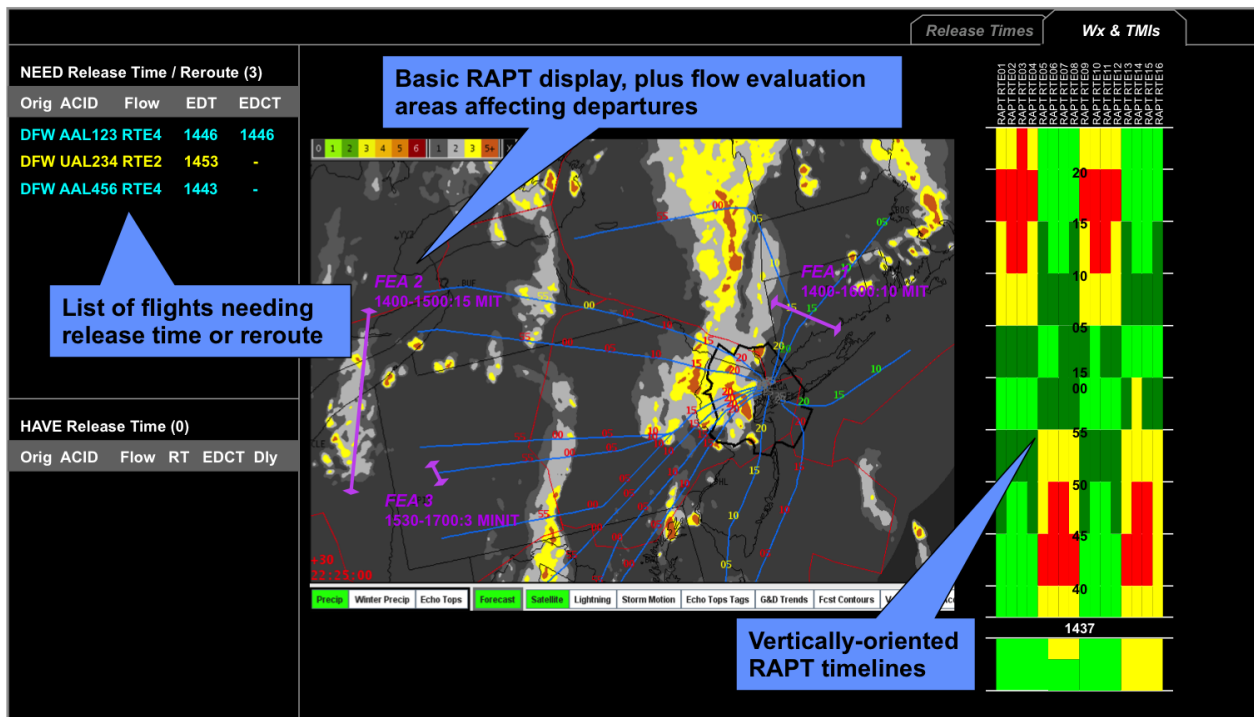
Release Times
Wx & TMIs

NEED Release Time / Reroute (3)

| Orig | ACID | Flow | EDT | EDCT |
|---|---|---|---|---|
| DFW | AAL123 | RTE4 | 1446 | 1446 |
| DFW | UAL234 | RTE2 | 1453 | - |
| DFW | AAL456 | RTE4 | 1443 | - |

List of flights needing release time or reroute

HAVE Release Time (0)

| Orig | ACID | Flow | RT | EDCT | Dly |
|---|---|---|---|---|---|

Basic RAPT display, plus flow evaluation areas affecting departures

0 1 2 3 4 5 6 1 2 3 5+

FEA 2
1400-1500:15 MIT

FEA 1
1400-1500:10 MIT

FEA 3
1530-1700:3 MINIT

+30
22:25:00

Precip Winter Precip Echo Tops Forecast Satellite Lightning Storm Motion Echo Tops Tags G&D Trends Fcst Contours

RAPT RTE01 RAPT RTE02 RAPT RTE03 RAPT RTE04 RAPT RTE05 RAPT RTE06 RAPT RTE07 RAPT RTE08 RAPT RTE09 RAPT RTE10 RAPT RTE11 RAPT RTE12 RAPT RTE13 RAPT RTE14 RAPT RTE15 RAPT RTE16

20
15
10
05
15
00
55
50
45
40
1437

Vertically-oriented RAPT timelines